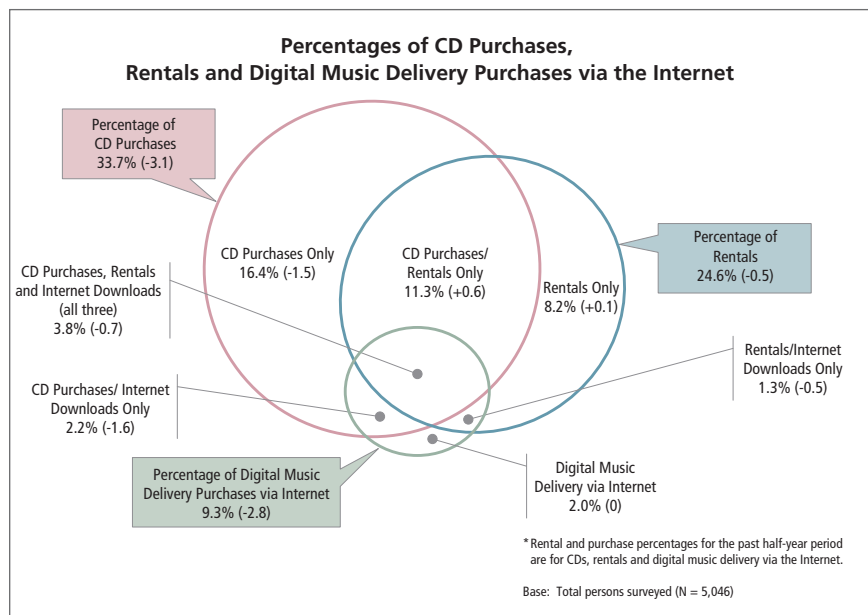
Percentages of CD Purchases, Rentals and Digital Music Delivery Purchases via the Internet

Percentage of CD Purchases 33.7% (-3.1)

CD Purchases Only 16.4% (-1.5)

CD Purchases/ Rentals Only 11.3% (+0.6)

Rentals Only 8.2% (+0.1)

Percentage of Rentals 24.6% (-0.5)

CD Purchases, Rentals and Internet Downloads (all three) 3.8% (-0.7)

Rentals/Internet Downloads Only 1.3% (-0.5)

CD Purchases/ Internet Downloads Only 2.2% (-1.6)

Percentage of Digital Music Delivery Purchases via Internet 9.3% (-2.8)

Digital Music Delivery via Internet 2.0% (0)

* Rental and purchase percentages for the past half-year period are for CDs, rentals and digital music delivery via the Internet.

Base: Total persons surveyed (N = 5,046)